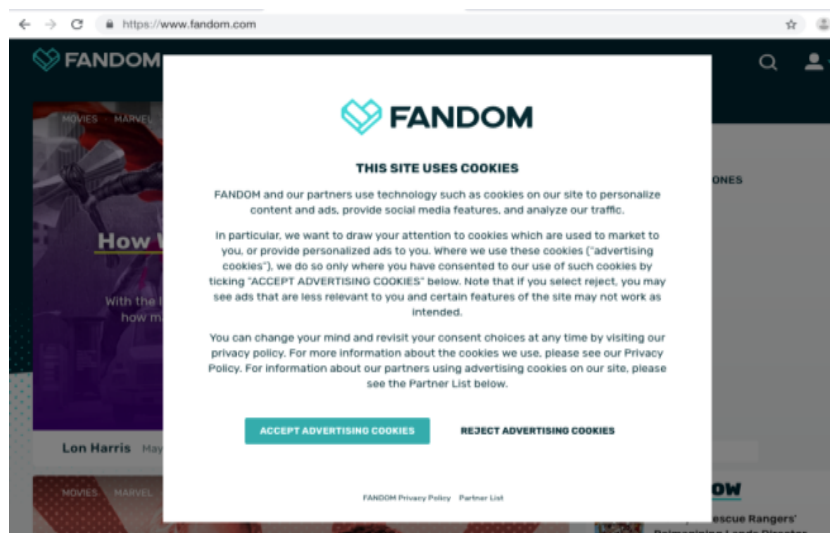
https://www.fandom.com

FANDOM

MOVIES MARVEL

How W

With the l how m

Lon Harris May

MOVIES MARVEL

ONES

OW

escue Rangers'

FANDOM

THIS SITE USES COOKIES

FANDOM and our partners use technology such as cookies on our site to personalize content and ads, provide social media features, and analyze our traffic.

In particular, we want to draw your attention to cookies which are used to market to you, or provide personalized ads to you. Where we use these cookies ("advertising cookies"), we do so only where you have consented to our use of such cookies by ticking "ACCEPT ADVERTISING COOKIES" below. Note that if you select reject, you may see ads that are less relevant to you and certain features of the site may not work as intended.

You can change your mind and revisit your consent choices at any time by visiting our privacy policy. For more information about the cookies we use, please see our Privacy Policy. For information about our partners using advertising cookies on our site, please see the Partner List below.

ACCEPT ADVERTISING COOKIES

REJECT ADVERTISING COOKIES

FANDOM Privacy Policy Partner List